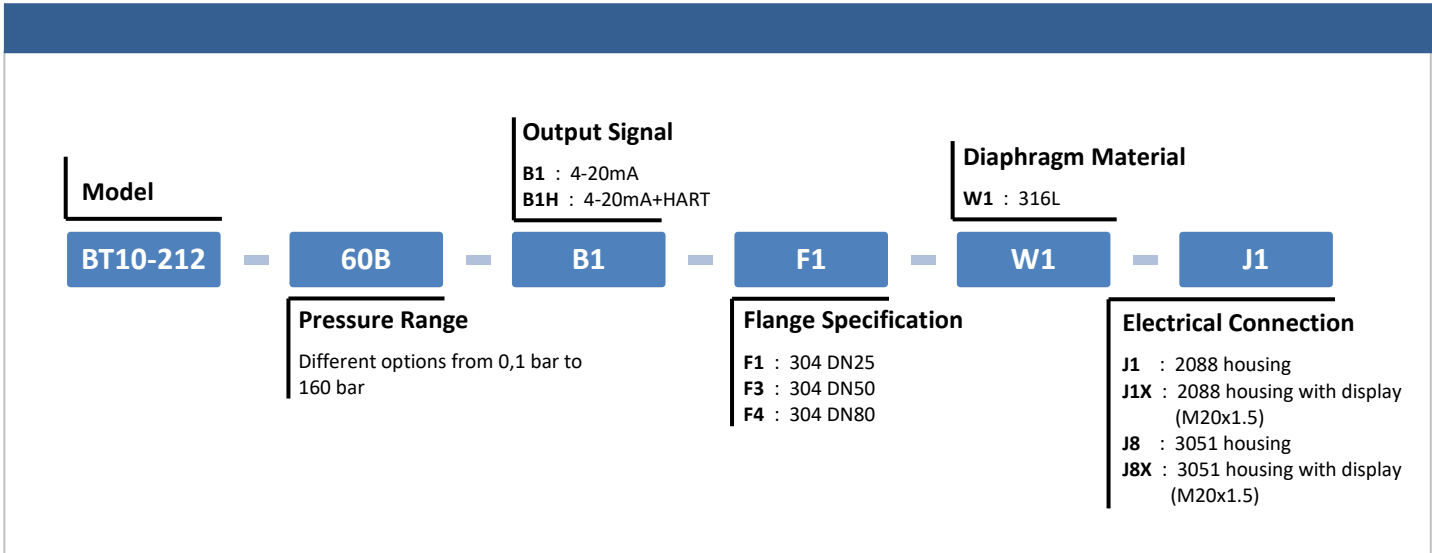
Output Signal
B1 : 4-20mA
B1H : 4-20mA+HART

Diaphragm Material
W1 : 316L

Model

BT10-212 - 60B - B1 - F1 - W1 - J1

Pressure Range
Different options from 0,1 bar to 160 bar

Flange Specification
F1 : 304 DN25
F3 : 304 DN50
F4 : 304 DN80

Electrical Connection
J1 : 2088 housing
J1X : 2088 housing with display (M20x1.5)
J8 : 3051 housing
J8X : 3051 housing with display (M20x1.5)